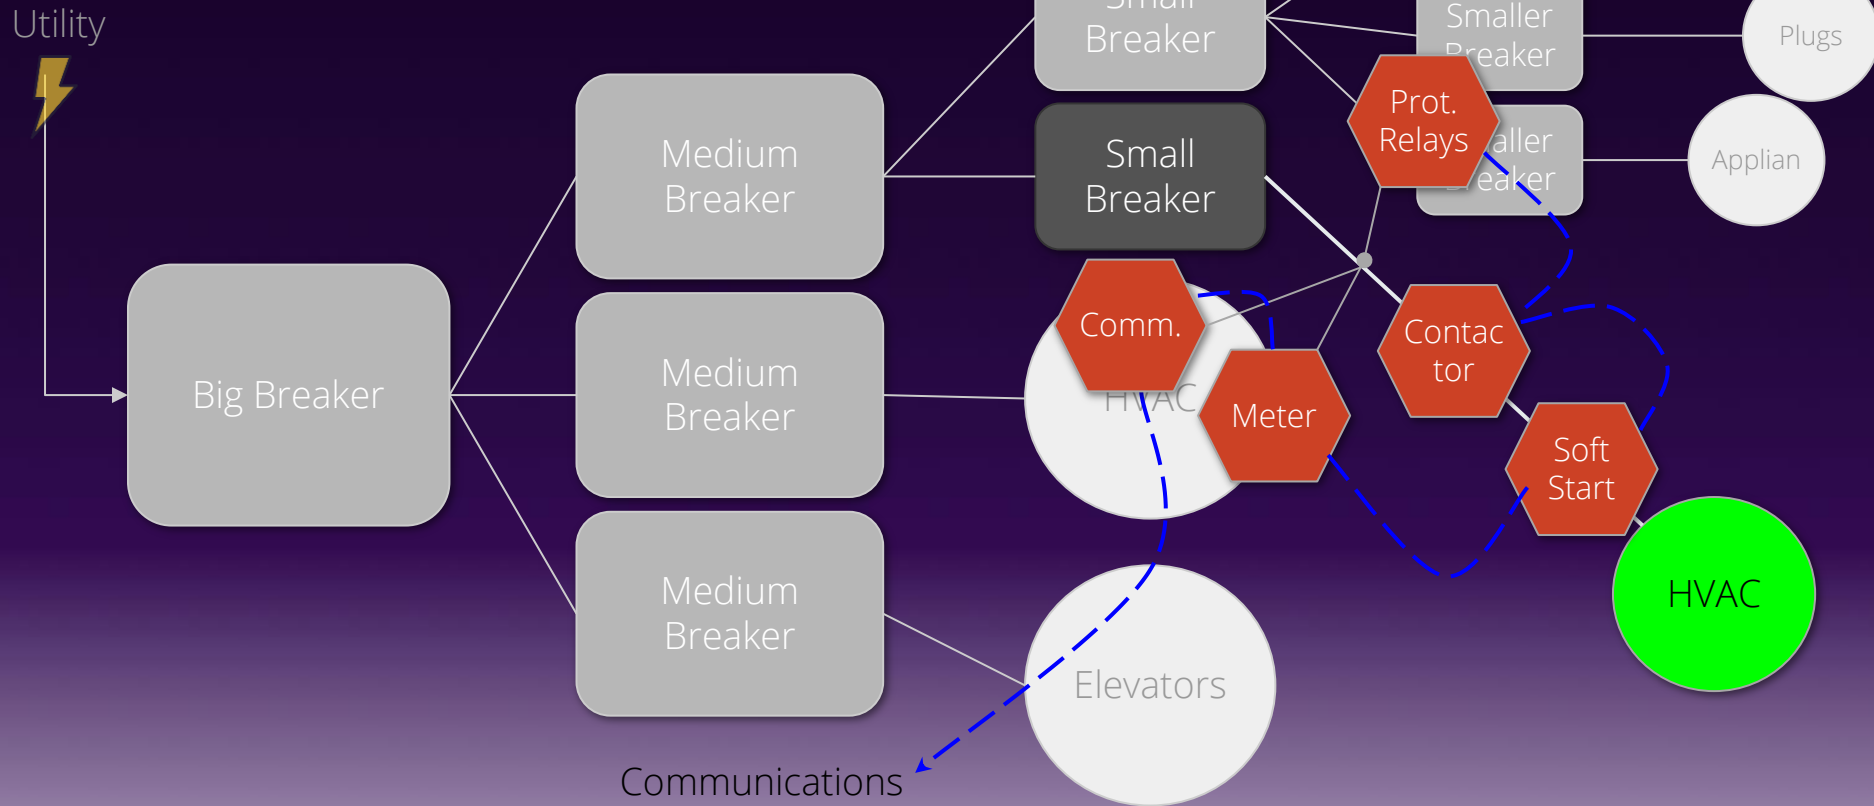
Utility

Big Breaker

Medium Breaker

Medium Breaker

Medium Breaker

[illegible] Breaker

Small Breaker

Smaller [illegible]reaker

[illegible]aller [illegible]eaker

Plugs

Applian

Prot. Relays

Comm.

HVAC

Meter

Contac tor

Soft Start

HVAC

Elevators

Communications